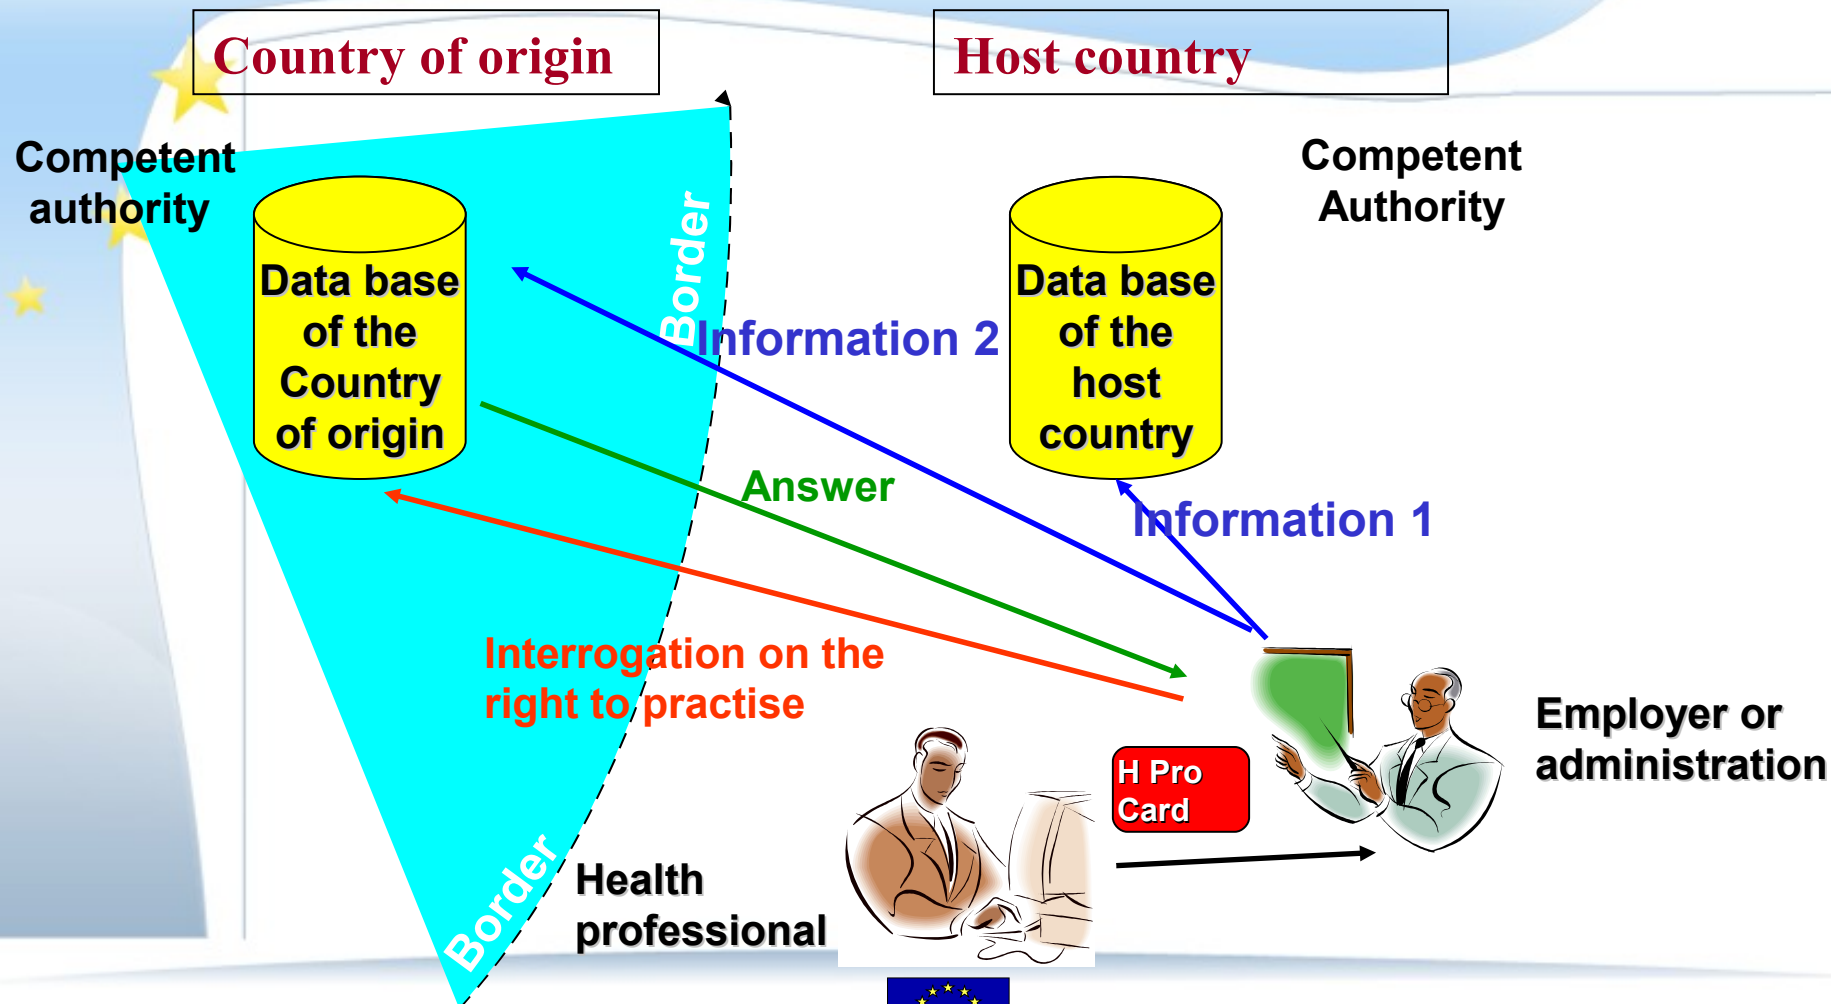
Country of origin

Host country

Competent authority

Data base of the Country of origin

Border

Information 2

Data base of the host country

Competent Authority

Answer

Information 1

Interrogation on the right to practise

H Pro Card

Employer or administration

Border

Health professional